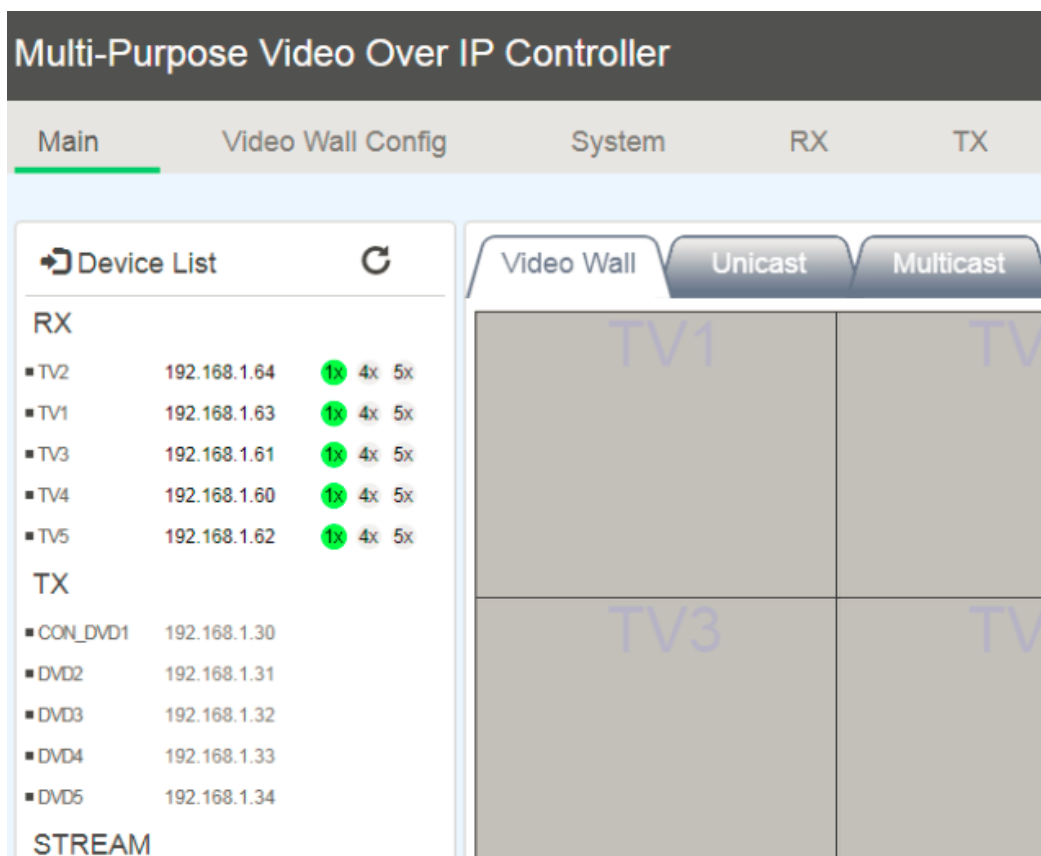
Multi-Purpose Video Over IP Controller

Main Video Wall Config System RX TX

Device List

RX

| | | | | |
|---|---|---|---|---|
| TV2 | 192.168.1.64 | 1x | 4x | 5x |
| TV1 | 192.168.1.63 | 1x | 4x | 5x |
| TV3 | 192.168.1.61 | 1x | 4x | 5x |
| TV4 | 192.168.1.60 | 1x | 4x | 5x |
| TV5 | 192.168.1.62 | 1x | 4x | 5x |

TX

| | |
|---|---|
| CON_DVD1 | 192.168.1.30 |
| DVD2 | 192.168.1.31 |
| DVD3 | 192.168.1.32 |
| DVD4 | 192.168.1.33 |
| DVD5 | 192.168.1.34 |

STREAM

Video Wall Unicast Multicast

TV1 TV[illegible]

TV3 TV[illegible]